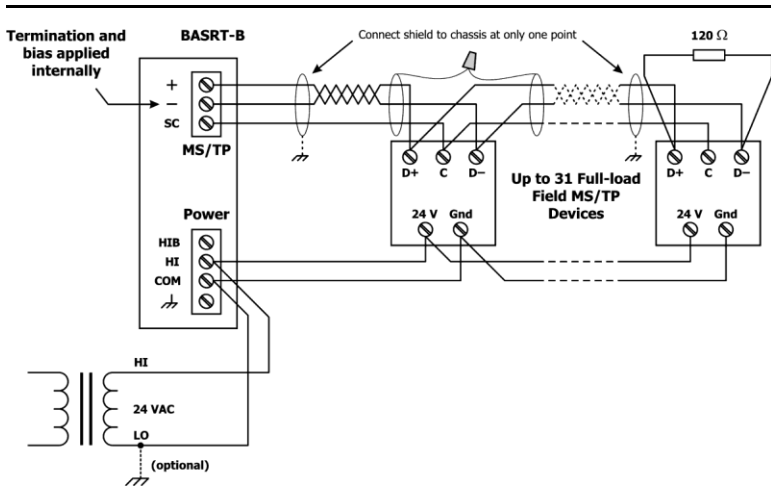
Termination and bias applied internally

BASRT-B

Connect shield to chassis at only one point

120 Ω

+
–
SC

MS/TP

D+ C D–

Up to 31 Full-load Field MS/TP Devices

D+ C D–

24 V Gnd

24 V Gnd

Power

HIB
HI
COM

HI

24 VAC

LO

(optional)